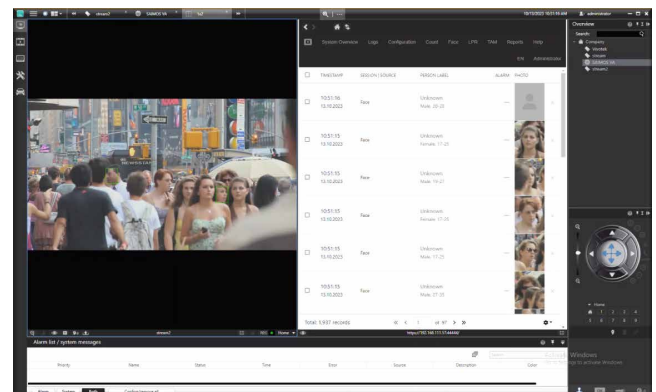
stream1
SAIMOS VA
10/13/2023 10:51:15 AM
administrator
Overview
Search
Company
Wirefield
stream
SAIMOS VA
stream2
System Overview
Logs
Configuration
Count
Face
LPR
TAM
Reports
Help
EN
Administrator

| TIMESTAMP | SESSION / SOURCE | PERSON LABEL | ALARM | PHOTO |
|---|---|---|---|---|
| 10:51:16 13.10.2023 | Face | Unknown Male, 20-25 | — | |
| 10:51:15 13.10.2023 | Face | Unknown Female, 17-25 | — | |
| 10:51:15 13.10.2023 | Face | Unknown Male, 19-27 | — | |
| 10:51:15 13.10.2023 | Face | Unknown Female, 17-25 | — | |
| 10:51:15 13.10.2023 | Face | Unknown Male, 17-25 | — | |
| 10:51:15 13.10.2023 | Face | Unknown Male, 27-35 | — | |

Total: 5,937 records
stream2
Home
https://192.168.111.57:444/
Alarm list / system messages
Priority
Name
Status
Time
Error
Source
Description
Color
Home
1 2 3 4
5 6 7 8
Activate Windows
Go to Settings to activate Windows.